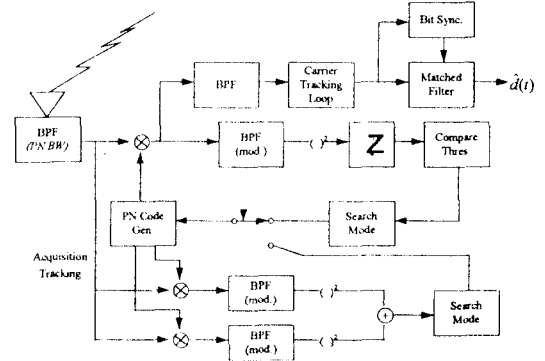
Bit Sync.

BPF

Carrier Tracking Loop

Matched Filter

$\hat{d}(t)$

BPF (PN BW)

BPF (mod.)

$(\;)^2$

Z

Compare Thres

PN Code Gen

Search Mode

Acquisition

Tracking

BPF (mod.)

$(\;)^2$

+

Search Mode

BPF (mod.)

$(\;)^2$